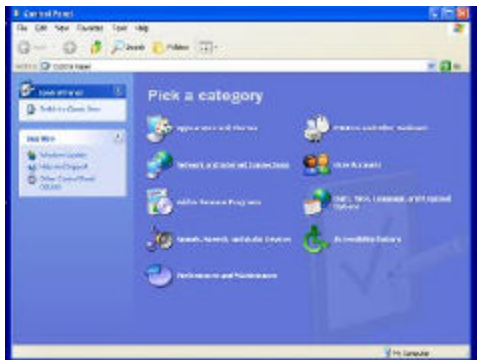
Control Panel

File Edit View Favorites Tools Help

Back Search Folders

Address Control Panel

Go

Control Panel

Switch to Classic View

See Also

Windows Update

Help and Support

Other Control Panel Options

Pick a category

Appearance and Themes

Printers and Other Hardware

Network and Internet Connections

User Accounts

Add or Remove Programs

Date, Time, Language, and Regional Options

Sounds, Speech, and Audio Devices

Accessibility Options

Performance and Maintenance

My Computer